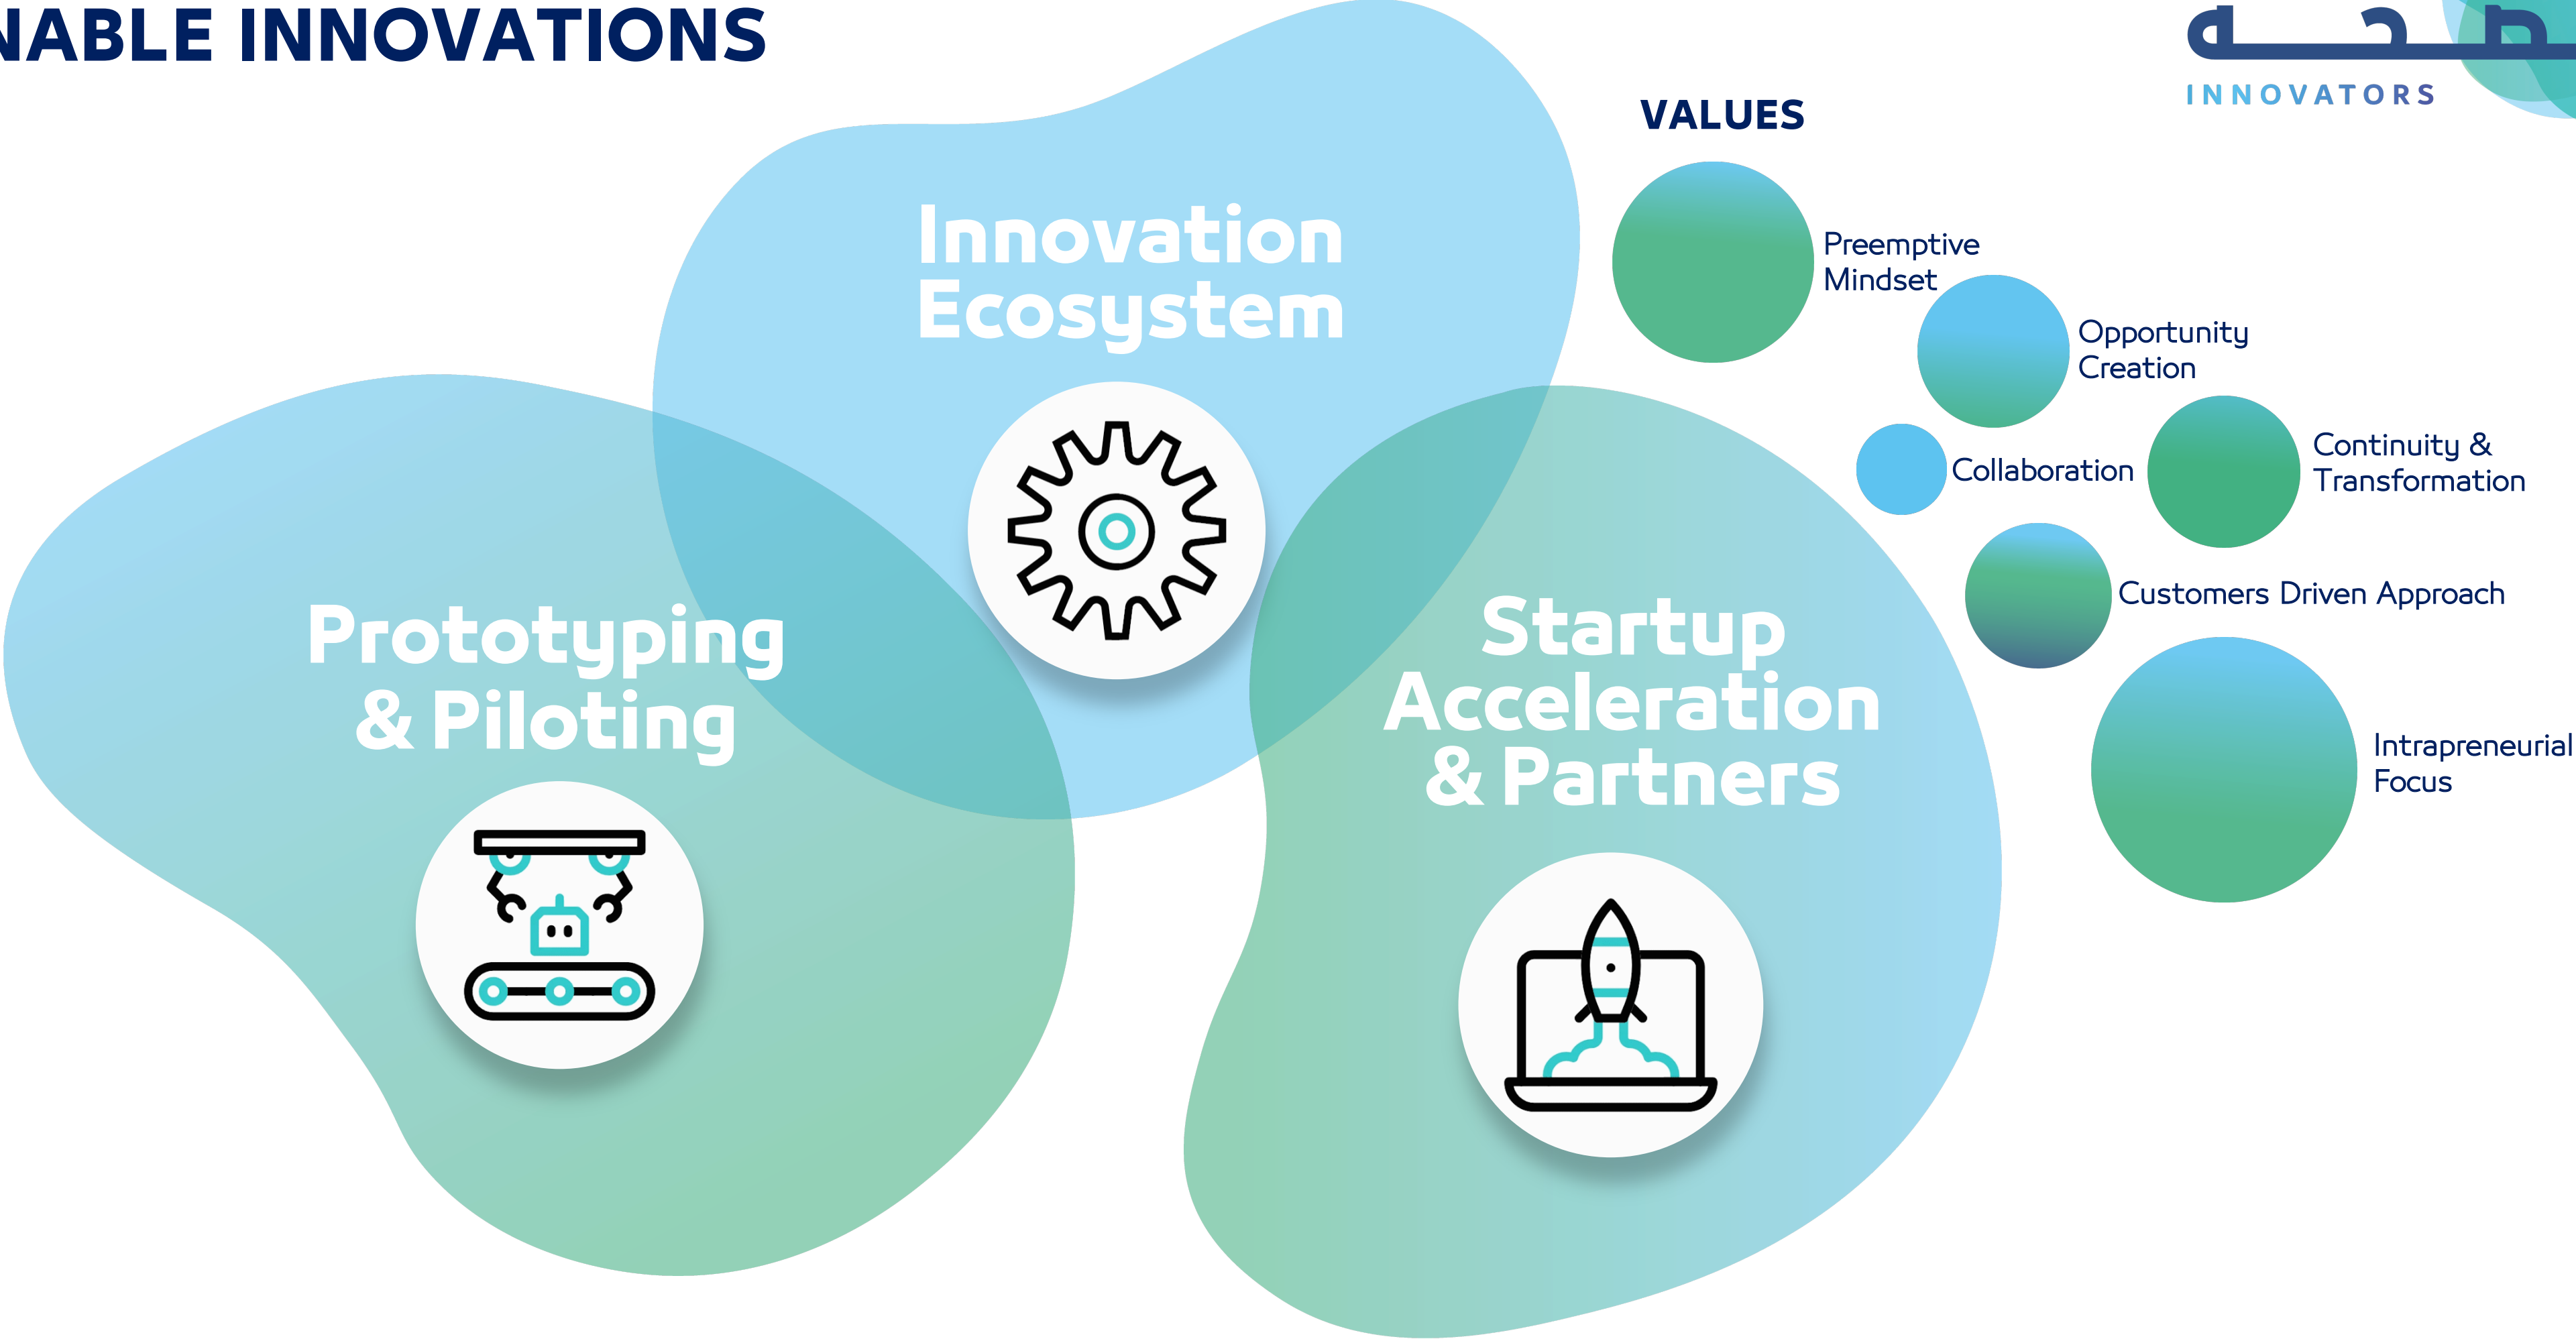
NABLE INNOVATIONS

INNOVATORS

Innovation Ecosystem

Prototyping & Piloting

Startup Acceleration & Partners

VALUES

Preemptive Mindset

Opportunity Creation

Collaboration

Continuity & Transformation

Customers Driven Approach

Intrapreneurial Focus